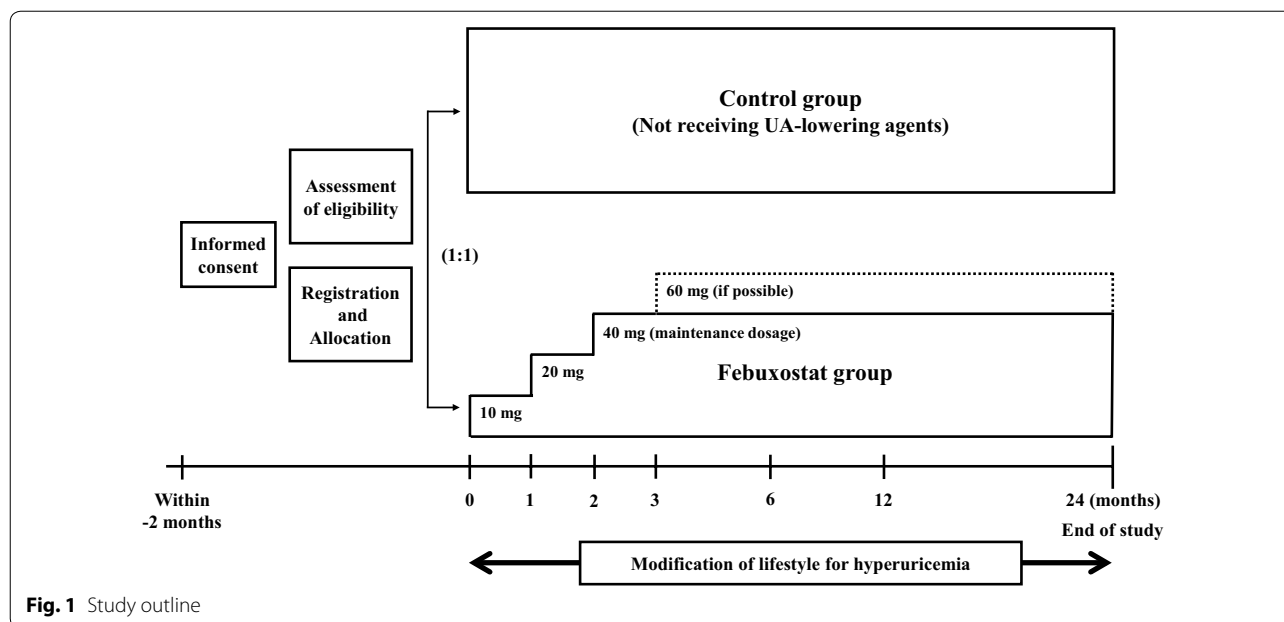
Control group
(Not receiving UA-lowering agents)

Informed consent

Assessment of eligibility

Registration and Allocation

(1:1)

60 mg (if possible)

40 mg (maintenance dosage)

20 mg

Febuxostat group

10 mg

Within -2 months

0

1

2

3

6

12

24 (months)

End of study

Modification of lifestyle for hyperuricemia

**Fig. 1** Study outline